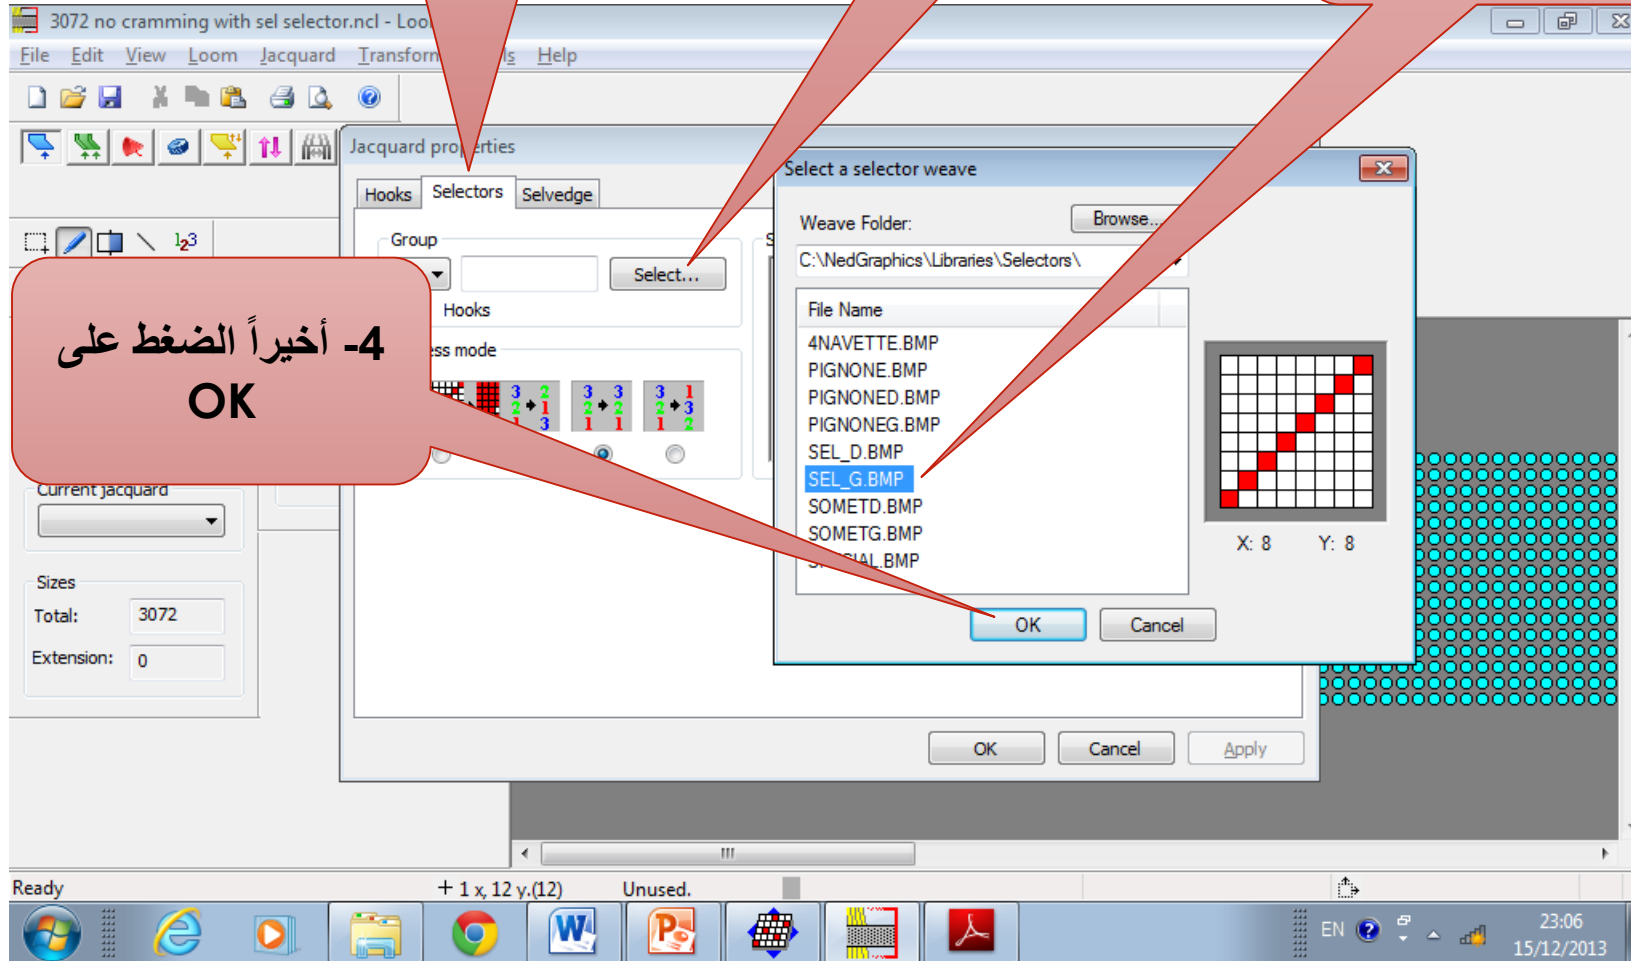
3072 no cramming with sel selector.ncl - Loo

File Edit View Loom Jacquard Transform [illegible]ls Help

Jacquard pro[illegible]erties

Hooks Selectors Selvedge

Group

Select...

Hooks

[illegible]ss mode

4- أخيراً الضغط على OK

Current Jacquard

Sizes

Total: 3072

Extension: 0

Select a selector weave

Weave Folder: Browse...

C:\NedGraphics\Libraries\Selectors\

File Name

4NAVETTE.BMP
PIGNONE.BMP
PIGNONED.BMP
PIGNONEG.BMP
SEL_D.BMP
SEL_G.BMP
SOMETD.BMP
SOMETG.BMP
S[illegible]IAL.BMP

X: 8 Y: 8

OK Cancel

OK Cancel Apply

Ready + 1 x, 12 y.(12) Unused.

EN 23:06 15/12/2013